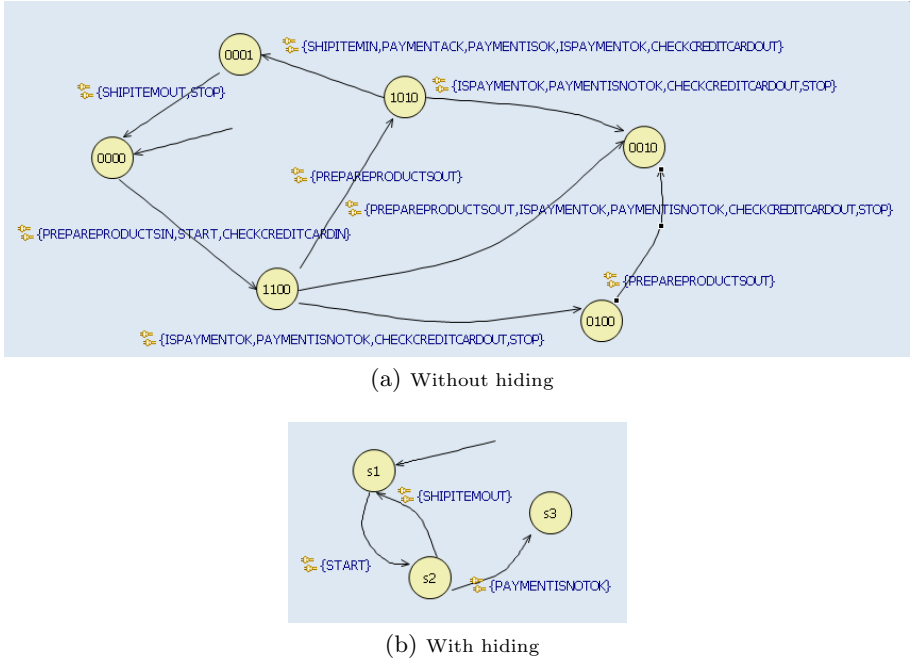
0001

{SHIPITEMIN,PAYMENTACK,PAYMENTISOK,ISPAYMENTOK,CHECKCREDITCARDOUT}

{SHIPITEMOUT,STOP}

1010

{ISPAYMENTOK,PAYMENTISNOTOK,CHECKCREDITCARDOUT,STOP}

0000

0010

{PREPAREPRODUCTSOUT}

{PREPAREPRODUCTSOUT,ISPAYMENTOK,PAYMENTISNOTOK,CHECKCREDITCARDOUT,STOP}

{PREPAREPRODUCTSIN,START,CHECKCREDITCARDIN}

{PREPAREPRODUCTSOUT}

1100

0100

{ISPAYMENTOK,PAYMENTISNOTOK,CHECKCREDITCARDOUT,STOP}

(a) Without hiding

s1

{SHIPITEMOUT}

s3

{START}

s2

{PAYMENTISNOTOK}

(b) With hiding